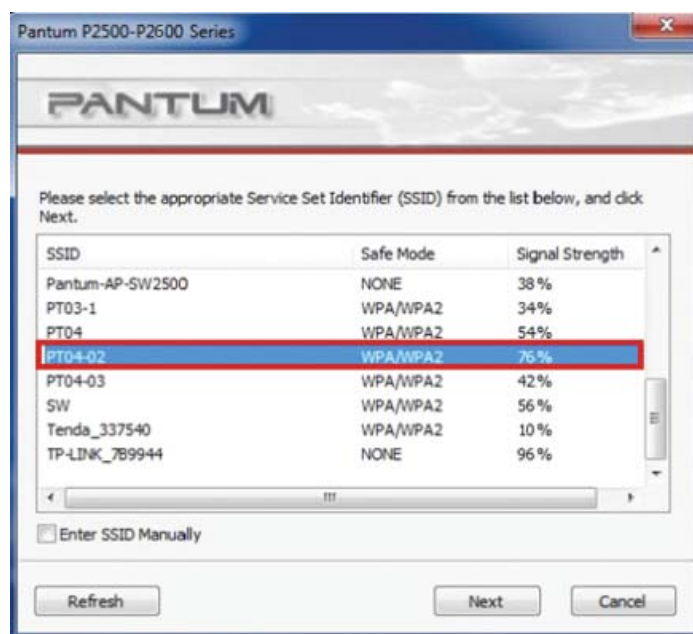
Pantum P2500-P2600 Series

PANTUM

Please select the appropriate Service Set Identifier (SSID) from the list below, and click Next.

| SSID | Safe Mode | Signal Strength |
|---|---|---|
| Pantum-AP-SW2500 | NONE | 38% |
| PT03-1 | WPA/WPA2 | 34% |
| PT04 | WPA/WPA2 | 54% |
| PT04-02 | WPA/WPA2 | 76% |
| PT04-03 | WPA/WPA2 | 42% |
| SW | WPA/WPA2 | 56% |
| Tenda_337540 | WPA/WPA2 | 10% |
| TP-LINK_7B9944 | NONE | 96% |

Enter SSID Manually

Refresh

Next

Cancel